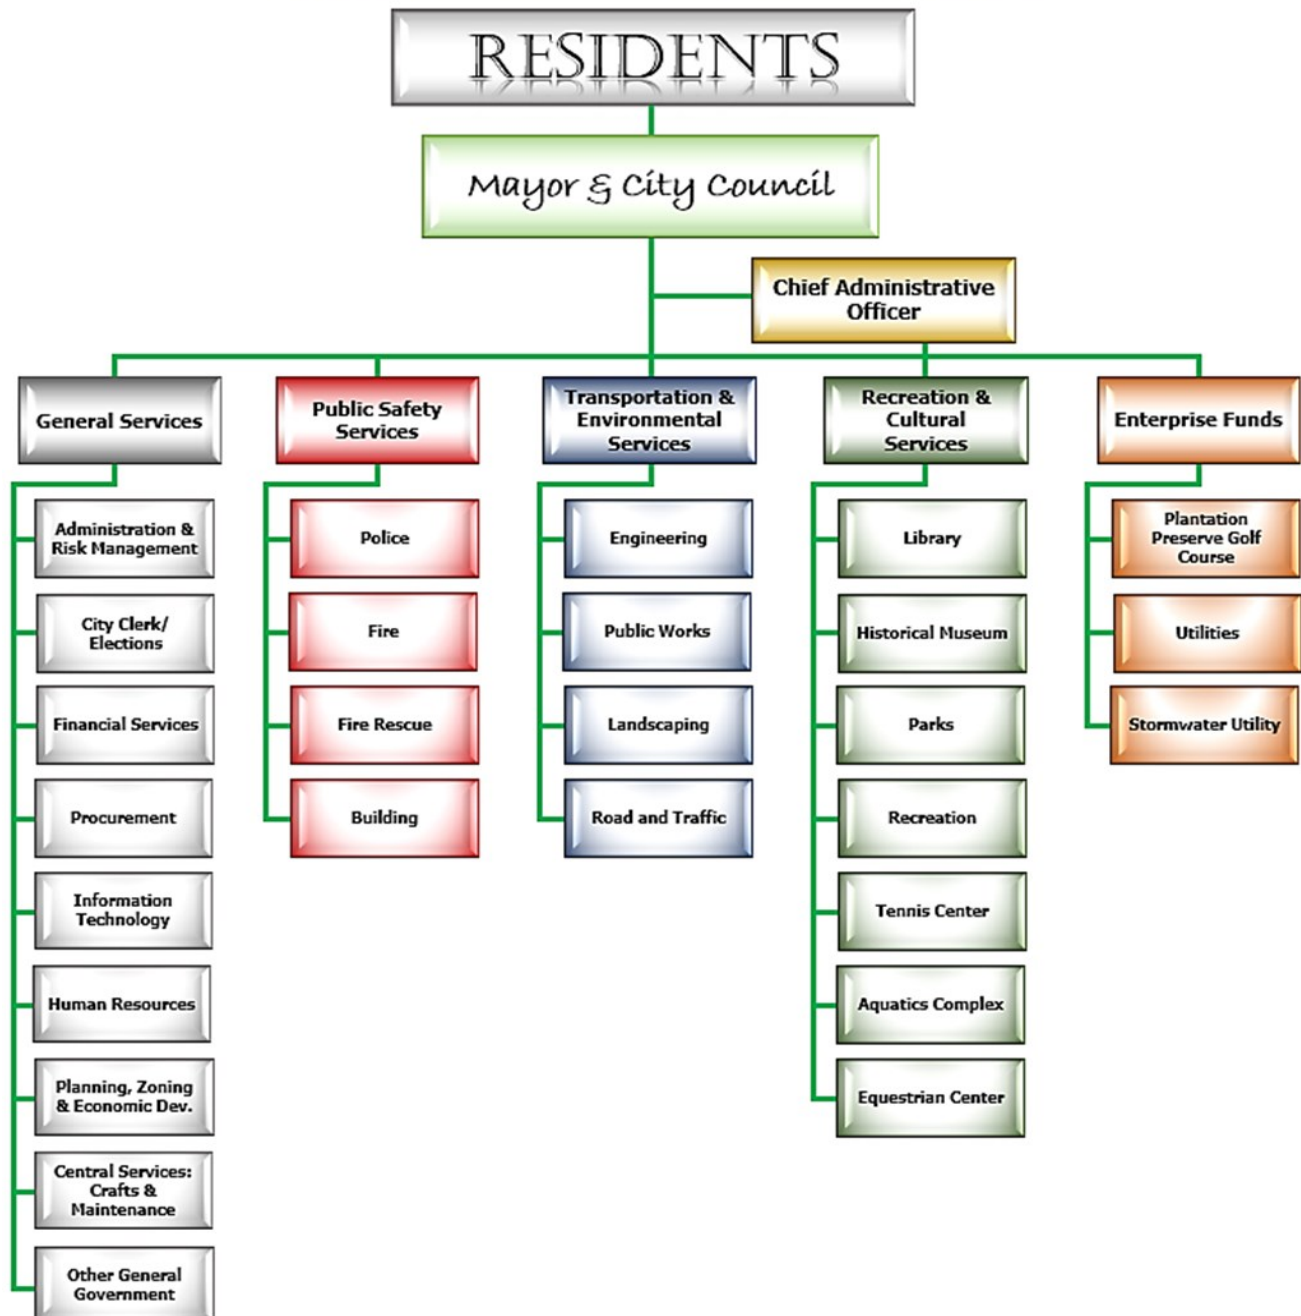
RESIDENTS

Mayor & City Council

Chief Administrative Officer

General Services

Administration & Risk Management

City Clerk/ Elections

Financial Services

Procurement

Information Technology

Human Resources

Planning, Zoning & Economic Dev.

Central Services: Crafts & Maintenance

Other General Government

Public Safety Services

Police

Fire

Fire Rescue

Building

Transportation & Environmental Services

Engineering

Public Works

Landscaping

Road and Traffic

Recreation & Cultural Services

Library

Historical Museum

Parks

Recreation

Tennis Center

Aquatics Complex

Equestrian Center

Enterprise Funds

Plantation Preserve Golf Course

Utilities

Stormwater Utility